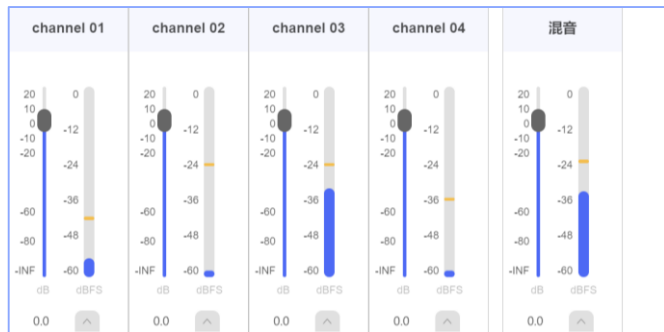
channel 01

20 10 0 -10 -20 -60 -80 -INF
0 -12 -24 -36 -48 -60
dB dBFS
0.0 ^

channel 02

20 10 0 -10 -20 -60 -80 -INF
0 -12 -24 -36 -48 -60
dB dBFS
0.0 ^

channel 03

20 10 0 -10 -20 -60 -80 -INF
0 -12 -24 -36 -48 -60
dB dBFS
0.0 ^

channel 04

20 10 0 -10 -20 -60 -80 -INF
0 -12 -24 -36 -48 -60
dB dBFS
0.0 ^

混音

20 10 0 -10 -20 -60 -80 -INF
0 -12 -24 -36 -48 -60
dB dBFS
0.0 ^